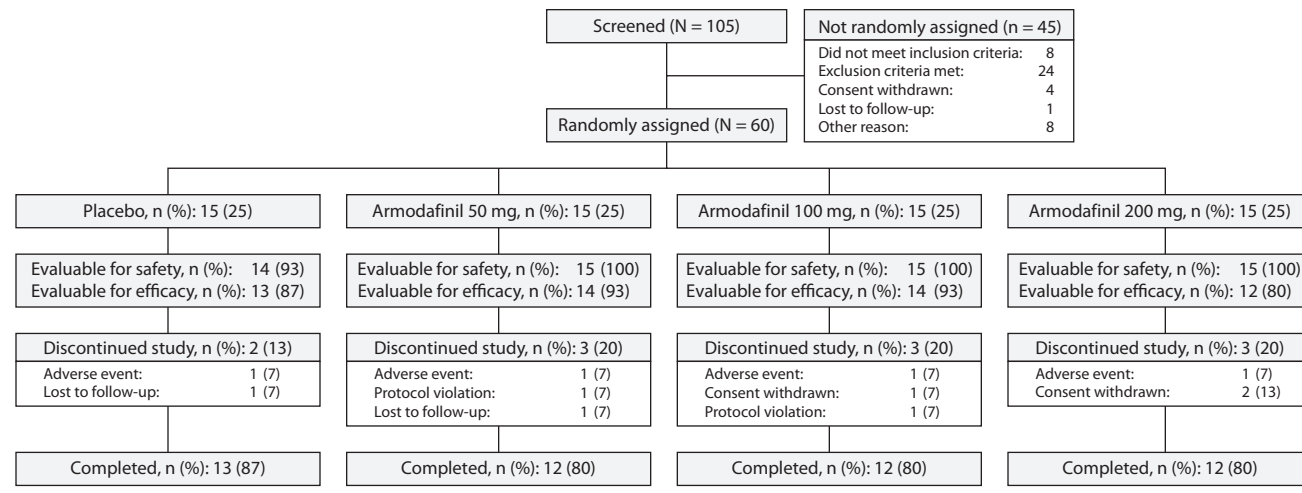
Screened (N = 105)

Not randomly assigned (n = 45)
Did not meet inclusion criteria: 8
Exclusion criteria met: 24
Consent withdrawn: 4
Lost to follow-up: 1
Other reason: 8

Randomly assigned (N = 60)

Placebo, n (%): 15 (25)

Evaluable for safety, n (%): 14 (93)
Evaluable for efficacy, n (%): 13 (87)

Discontinued study, n (%): 2 (13)
Adverse event: 1 (7)
Lost to follow-up: 1 (7)

Completed, n (%): 13 (87)

Armodafinil 50 mg, n (%): 15 (25)

Evaluable for safety, n (%): 15 (100)
Evaluable for efficacy, n (%): 14 (93)

Discontinued study, n (%): 3 (20)
Adverse event: 1 (7)
Protocol violation: 1 (7)
Lost to follow-up: 1 (7)

Completed, n (%): 12 (80)

Armodafinil 100 mg, n (%): 15 (25)

Evaluable for safety, n (%): 15 (100)
Evaluable for efficacy, n (%): 14 (93)

Discontinued study, n (%): 3 (20)
Adverse event: 1 (7)
Consent withdrawn: 1 (7)
Protocol violation: 1 (7)

Completed, n (%): 12 (80)

Armodafinil 200 mg, n (%): 15 (25)

Evaluable for safety, n (%): 15 (100)
Evaluable for efficacy, n (%): 12 (80)

Discontinued study, n (%): 3 (20)
Adverse event: 1 (7)
Consent withdrawn: 2 (13)

Completed, n (%): 12 (80)